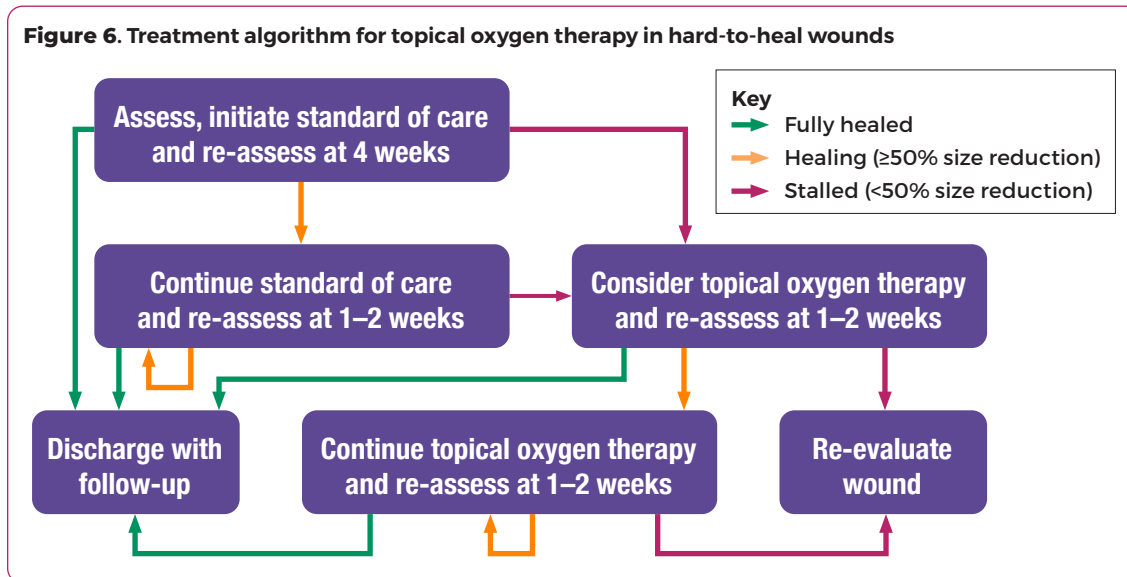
**Figure 6**. Treatment algorithm for topical oxygen therapy in hard-to-heal wounds

Key
Fully healed
Healing (≥50% size reduction)
Stalled (<50% size reduction)

Assess, initiate standard of care and re-assess at 4 weeks

Continue standard of care and re-assess at 1–2 weeks

Consider topical oxygen therapy and re-assess at 1–2 weeks

Discharge with follow-up

Continue topical oxygen therapy and re-assess at 1–2 weeks

Re-evaluate wound